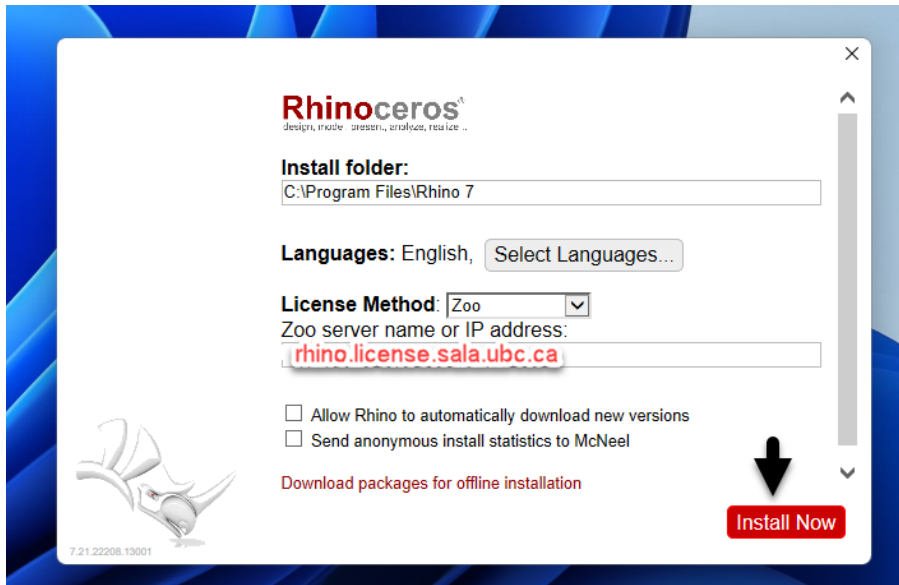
Rhinoceros
design, model, present, analyze, realize...

Install folder:
C:\Program Files\Rhino 7

Languages: English, Select Languages...

License Method: Zoo
Zoo server name or IP address:
rhino.license.sala.ubc.ca

Allow Rhino to automatically download new versions
Send anonymous install statistics to McNeel

Download packages for offline installation

Install Now

7.21.22208.13001